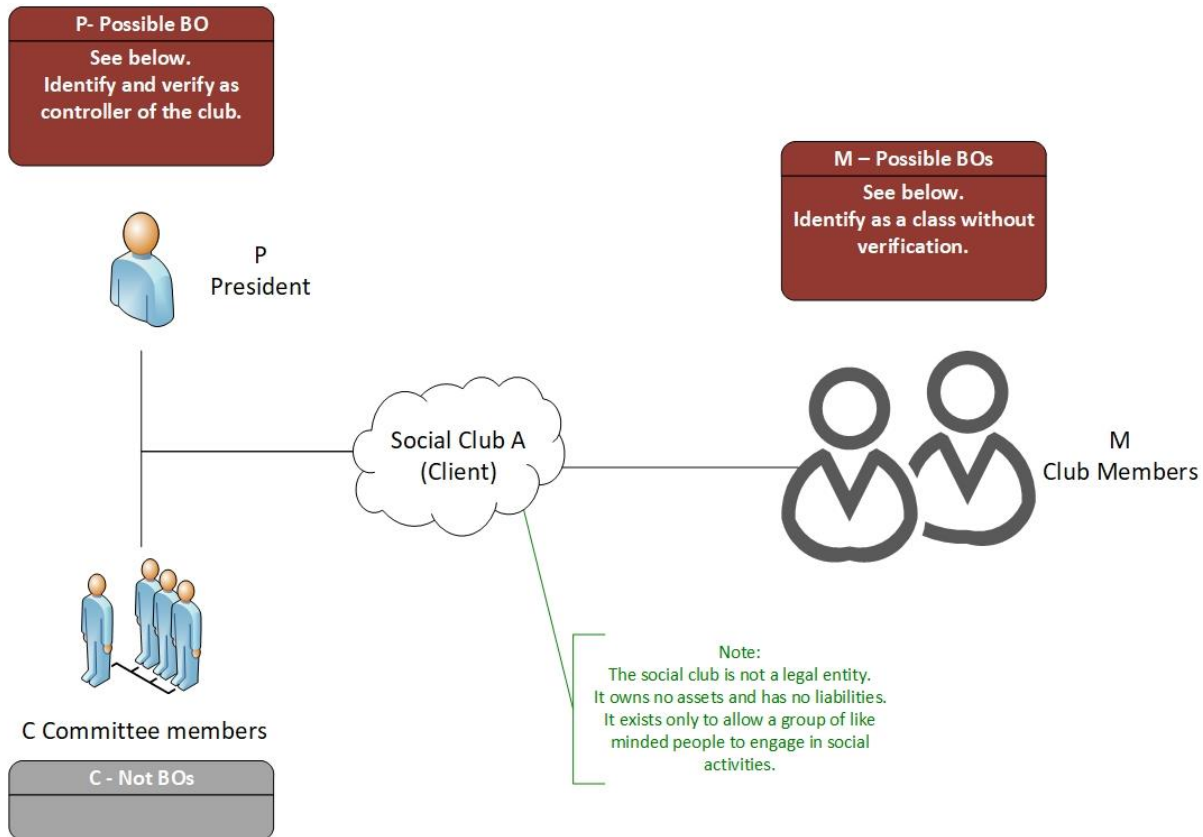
P- Possible BO

See below.
Identify and verify as controller of the club.

M – Possible BOs

See below.
Identify as a class without verification.

P
President

Social Club A
(Client)

M
Club Members

Note:
The social club is not a legal entity.
It owns no assets and has no liabilities.
It exists only to allow a group of like minded people to engage in social activities.

C Committee members

C - Not BOs